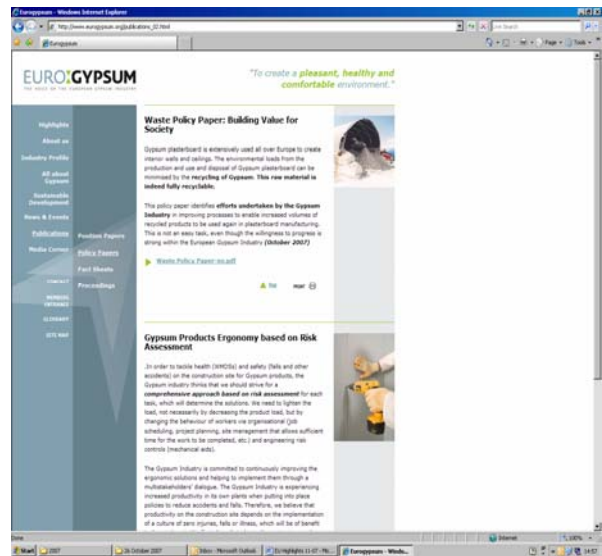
Eurogypsum - Windows Internet Explorer

http://www.eurogypsum.org/publications_02.html

Eurogypsum

EURO:GYPSUM
THE VOICE OF THE EUROPEAN GYPSUM INDUSTRY

"To create a pleasant, healthy and comfortable environment."

Highlights
About us
Industry Profile
All about Gypsum
Sustainable Development
News & Events
Publications
Media Corner
Position Papers
Policy Papers
Fact Sheets
Proceedings
CONTACT
MEMBERS INTRANET
GLOSSARY
SITE MAP

Waste Policy Paper: Building Value for Society

Gypsum plasterboard is extensively used all over Europe to create interior walls and ceilings. The environmental loads from the production and use and disposal of Gypsum plasterboard can be minimised by the recycling of Gypsum. This raw material is indeed fully recyclable.

This policy paper identifies efforts undertaken by the Gypsum Industry in improving processes to enable increased volumes of recycled products to be used again in plasterboard manufacturing. This is not an easy task, even though the willingness to progress is strong within the European Gypsum Industry (October 2007)

Waste Policy Paper-en.pdf

top print

Gypsum Products Ergonomy based on Risk Assessment

In order to tackle health (WMSDs) and safety (falls and other accidents) on the construction site for Gypsum products, the Gypsum industry thinks that we should strive for a comprehensive approach based on risk assessment for each task, which will determine the solutions. We need to lighten the load, not necessarily by decreasing the product load, but by changing the behaviour of workers via organisational (job scheduling, project planning, site management that allows sufficient time for the work to be completed, etc.) and engineering risk controls (mechanical aids).

The Gypsum Industry is committed to continuously improving the ergonomic solutions and helping to implement them through a multistakeholders' dialogue. The Gypsum Industry is experiencing increased productivity in its own plants when putting into place policies to reduce accidents and falls. Therefore, we believe that productivity on the construction site depends on the implementation of a culture of zero injuries, falls or illness, which will be of benefit

Done
Internet
100%
Start
2007
26 October 2007
Inbox - Microsoft Outlook
EU Highlights 11-07 - Mi...
Eurogypsum - Windo...
14:57